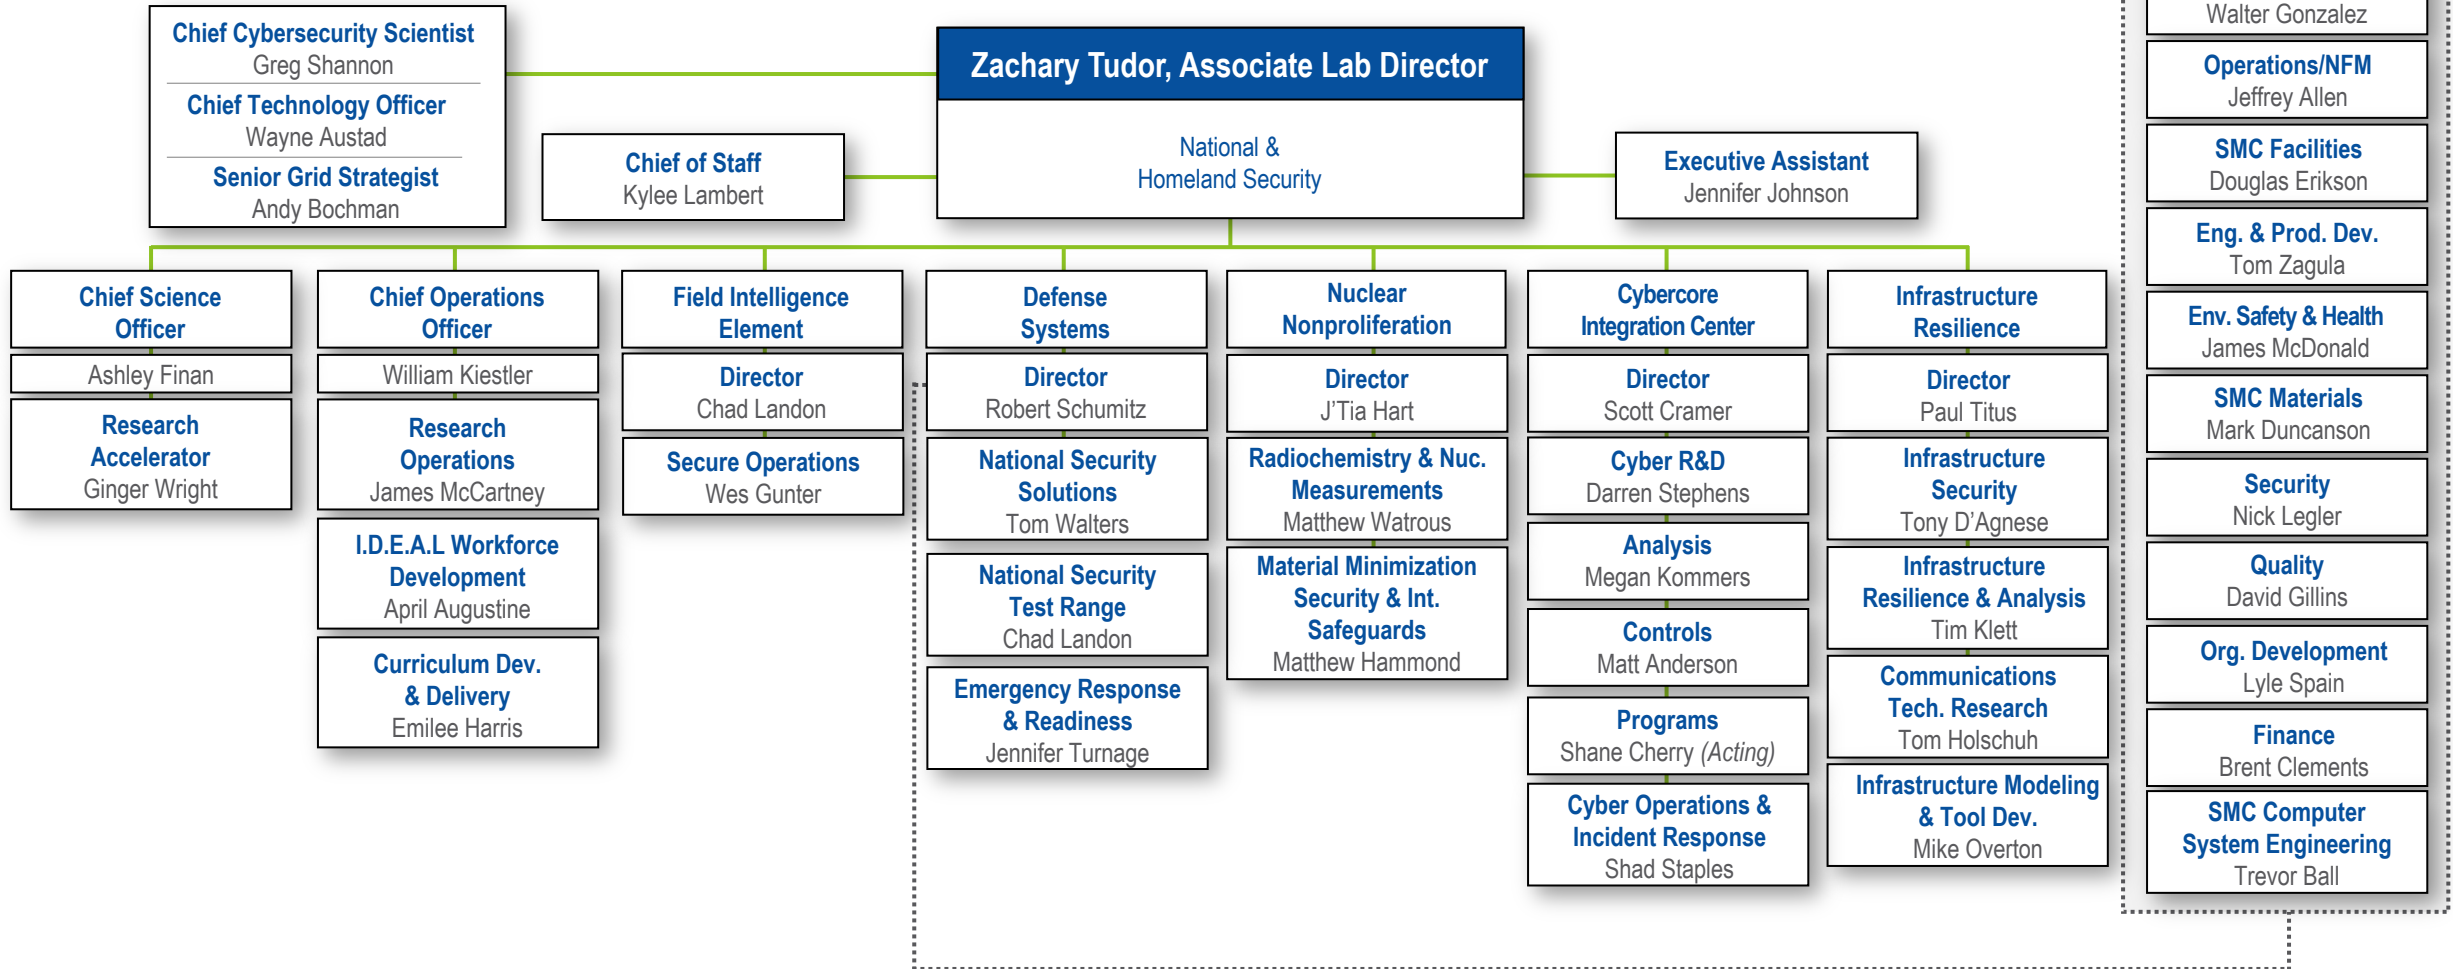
Chief Cybersecurity Scientist
Greg Shannon

Chief Technology Officer
Wayne Austad

Senior Grid Strategist
Andy Bochman

Chief of Staff
Kylee Lambert

Zachary Tudor, Associate Lab Director

National & Homeland Security

Executive Assistant
Jennifer Johnson

Walter Gonzalez

Operations/NFM
Jeffrey Allen

SMC Facilities
Douglas Erikson

Eng. & Prod. Dev.
Tom Zagula

Env. Safety & Health
James McDonald

SMC Materials
Mark Duncanson

Security
Nick Legler

Quality
David Gillins

Org. Development
Lyle Spain

Finance
Brent Clements

SMC Computer System Engineering
Trevor Ball

Chief Science Officer
Ashley Finan

Research Accelerator
Ginger Wright

Chief Operations Officer
William Kiestler

Research Operations
James McCartney

I.D.E.A.L Workforce Development
April Augustine

Curriculum Dev. & Delivery
Emilee Harris

Field Intelligence Element

Director
Chad Landon

Secure Operations
Wes Gunter

Defense Systems

Director
Robert Schumitz

National Security Solutions
Tom Walters

National Security Test Range
Chad Landon

Emergency Response & Readiness
Jennifer Turnage

Nuclear Nonproliferation

Director
J'Tia Hart

Radiochemistry & Nuc. Measurements
Matthew Watrous

Material Minimization Security & Int. Safeguards
Matthew Hammond

Cybercore Integration Center

Director
Scott Cramer

Cyber R&D
Darren Stephens

Analysis
Megan Kommers

Controls
Matt Anderson

Programs
Shane Cherry (Acting)

Cyber Operations & Incident Response
Shad Staples

Infrastructure Resilience

Director
Paul Titus

Infrastructure Security
Tony D'Agnese

Infrastructure Resilience & Analysis
Tim Klett

Communications Tech. Research
Tom Holschuh

Infrastructure Modeling & Tool Dev.
Mike Overton